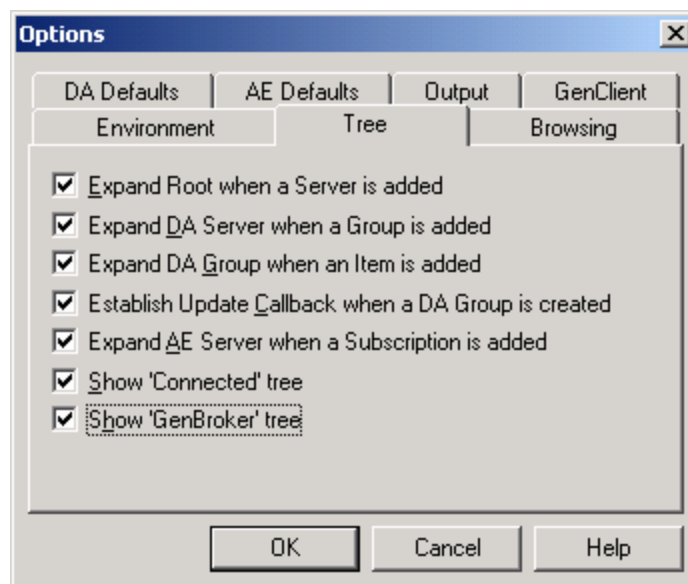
Options

DA Defaults
AE Defaults
Output
GenClient
Environment
Tree
Browsing

Expand Root when a Server is added
Expand DA Server when a Group is added
Expand DA Group when an Item is added
Establish Update Callback when a DA Group is created
Expand AE Server when a Subscription is added
Show 'Connected' tree
Show 'GenBroker' tree

OK
Cancel
Help